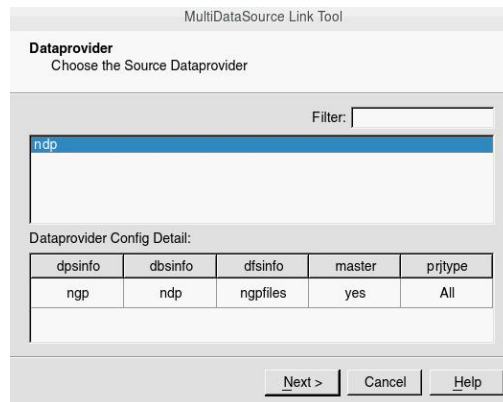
MultiDataSource Link Tool

Dataprovider
Choose the Source Dataprovider

Filter:

ndp

Dataprovider Config Detail:

| dpsinfo | dbsinfo | dfsinfo | master | prjtype |
|---|---|---|---|---|
| ngp | ndp | ngpfiles | yes | All |

Next > Cancel Help